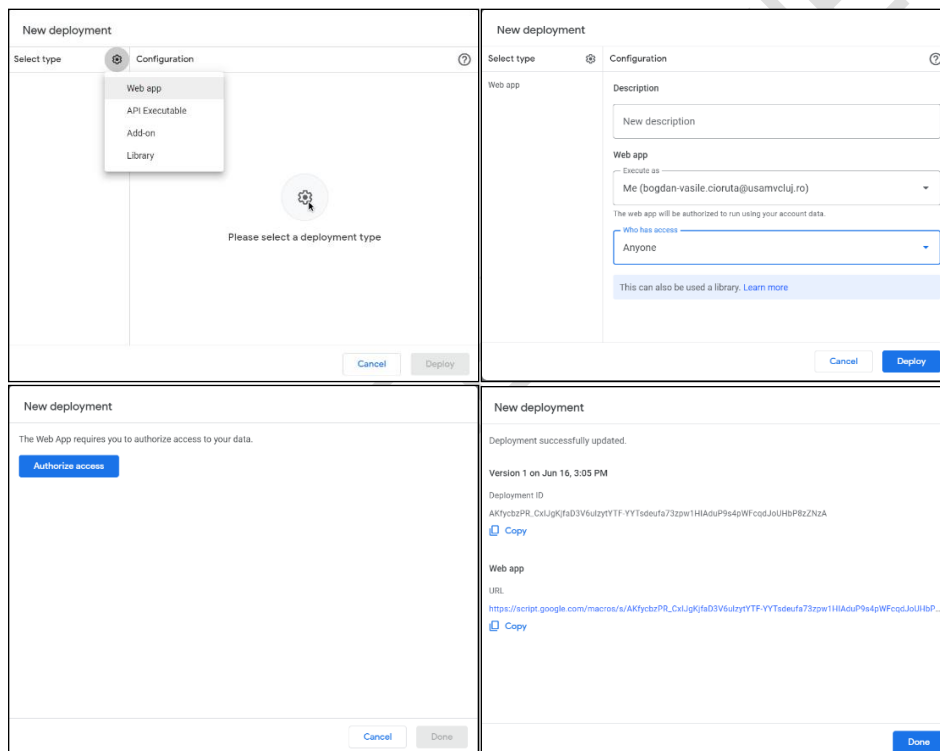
New deployment

Select type

Configuration

Web app

API Executable

Add-on

Library

Please select a deployment type

Cancel

Deploy

New deployment

Select type

Configuration

Web app

Description

New description

Web app

Execute as

Me (bogdan-vasile.cioruta@usamvcluj.ro)

The web app will be authorized to run using your account data.

Who has access

Anyone

This can also be used a library. Learn more

Cancel

Deploy

New deployment

The Web App requires you to authorize access to your data.

Authorize access

Cancel

Done

New deployment

Deployment successfully updated.

Version 1 on Jun 16, 3:05 PM

Deployment ID

AKfycbzPR_CxlJgKjfaD3V6ulzytYTF-YYTsdeufa73zpw1HlAduP9s4pWFcqdJoUHbP8zZNzA

Copy

Web app

URL

https://script.google.com/macros/s/AKfycbzPR_CxlJgKjfaD3V6ulzytYTF-YYTsdeufa73zpw1HlAduP9s4pWFcqdJoUHbP...

Copy

Done